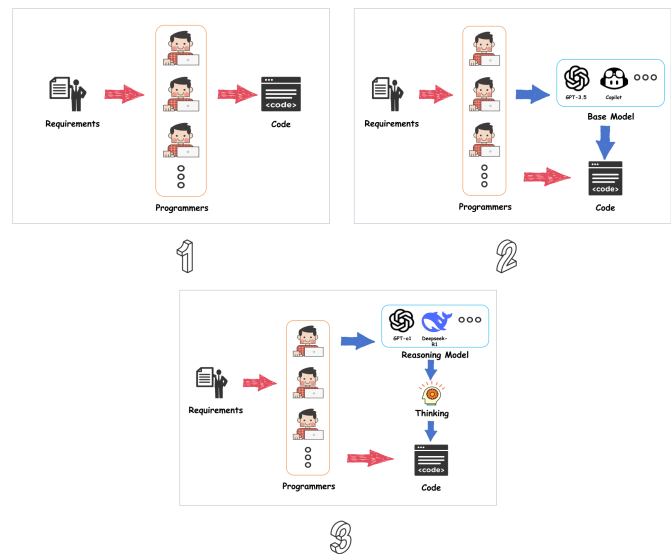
Requirements

Programmers

<code>

Code

1

Requirements

Programmers

GPT-3.5

Copilot

Base Model

<code>

Code

2

Requirements

Programmers

GPT-o1

Deepseek-R1

Reasoning Model

Thinking

<code>

Code

3